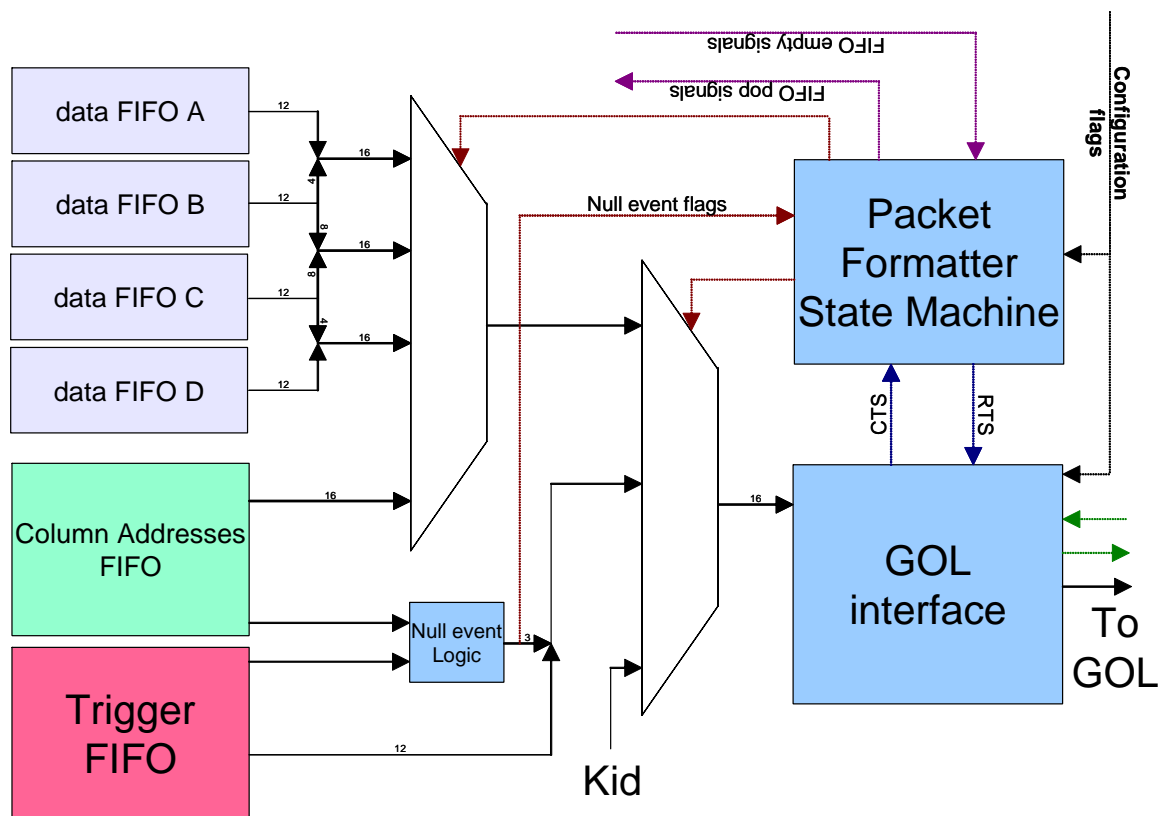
FIFO empty signals

FIFO pop signals

Configuration flags

data FIFO A

12

16

4

data FIFO B

12

8

16

8

data FIFO C

12

4

16

data FIFO D

12

Null event flags

Packet Formatter State Machine

CTS

RTS

Column Addresses FIFO

16

16

GOL interface

Null event Logic

3

Trigger FIFO

12

Kid

To GOL